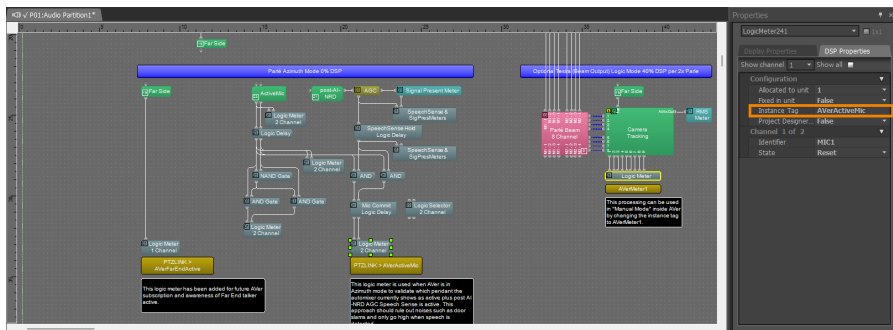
P01:Audio Partition1*

Far Side

Parlé Azimuth Mode 0% DSP

Optional Tesira (Beam Output) Logic Mode 40% DSP per 2x Parlé

Far Side

ActiveMic

post-AEC NRO

AGC

Signal Present Meter

Logic Meter 2 Channel

SpeechSense & SigPresMeters

Logic Delay

SpeechSense Hold Logic Delay

SpeechSense & SigPresMeters

Logic Meter 2 Channel

NAND Gate

AND

AND

AND Gate

AND Gate

Mic Commit Logic Delay

Logic Selector 2 Channel

Logic Meter 2 Channel

Logic Meter 1 Channel

Logic Meter 2 Channel

PTZLINK > AVerFarEndActive

PTZLINK > AVerActiveMic

This logic meter has been added for future AVer subscription and awareness of Far End talker active.

This logic meter is used when AVer is in Azimuth mode to validate which pendant the automixer currently shows as active plus post AI -NRD AGC Speech Sense is active. This approach should rule out noises such as door slams and only go high when speech is detected.

Parlé Beam 8 Channel

Camera Tracking

RMS Meter

Far Side

Logic Meter

AVerMeter1

This processing can be used in "Manual Mode" inside AVer by changing the instance tag to AVerMeter1.

Properties

LogicMeter241

Display Properties

DSP Properties

Show channel 1

Show all

Configuration

Allocated to unit 1

Fixed in unit False

Instance Tag AVerActiveMic

Project Designer... False

Channel 1 of 2

Identifier MIC1

State Reset